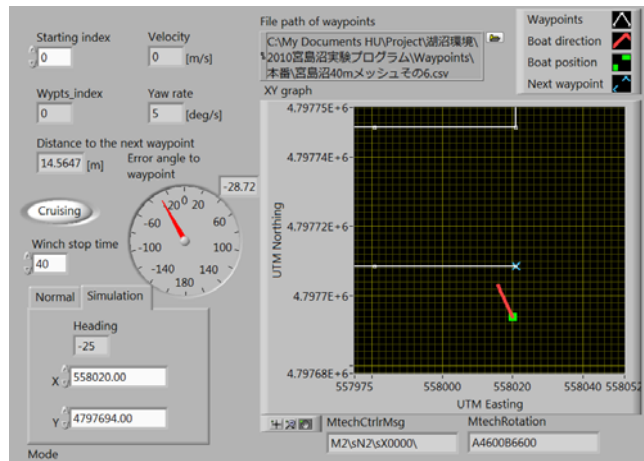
Starting index
0

Velocity
0 [m/s]

File path of waypoints
C:\My Documents HU\Project\湖沼環境\2010宮島沼実験プログラム\Waypoints\本番\宮島沼40mメッシュその6.csv

Waypoints
Boat direction
Boat position
Next waypoint

Wypts_index
0

Yaw rate
5 [deg/s]

XY graph

Distance to the next waypoint
14.5647 [m]

Error angle to waypoint
-28.72

Cruising

-60 -20 20 60 -100 100 -140 140 180

Winch stop time
40

Normal Simulation

Heading
-25

X 558020.00

Y 4797694.00

Mode

4.79775E+6
4.79774E+6
4.79772E+6
4.7977E+6
4.79768E+6
UTM Northing

557975 558000 558020 558040 558052
UTM Easting

MtechCtrlrMsg
M2\sN2\sX0000\

MtechRotation
A4600B6600